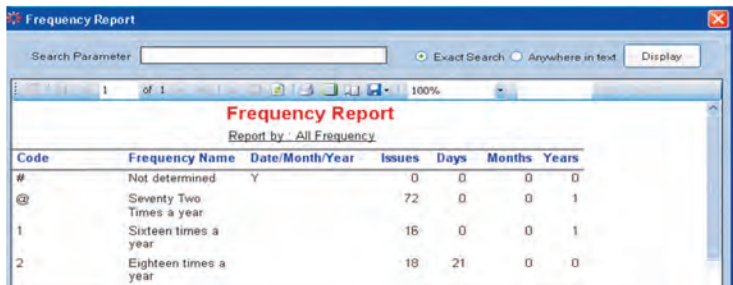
Frequency Report

Search Parameter

Exact Search Anywhere in text Display

1 of 1

100%

Frequency Report

Report by : All Frequency

| Code | Frequency Name | Date/Month/Year | Issues | Days | Months | Years |
|---|---|---|---|---|---|---|
| # | Not determined | Y | 0 | 0 | 0 | 0 |
| @ | Seventy Two Times a year | | 72 | 0 | 0 | 1 |
| 1 | Sixteen times a year | | 16 | 0 | 0 | 1 |
| 2 | Eighteen times a year | | 18 | 21 | 0 | 0 |